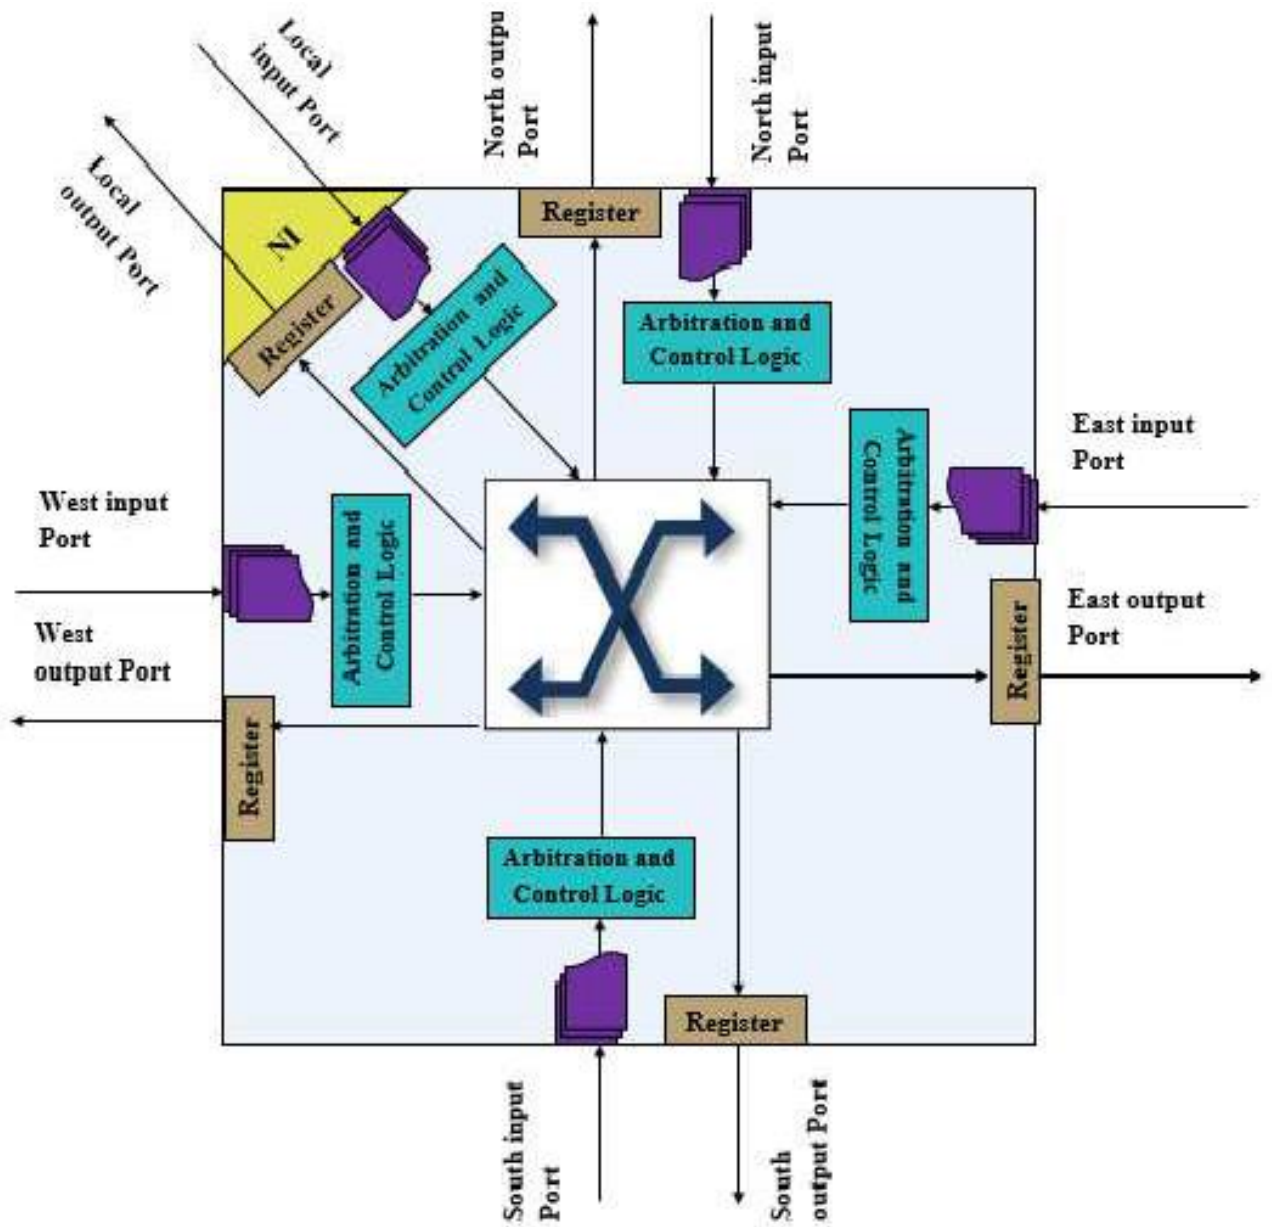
Local input Port

Local output Port

North output Port

North input Port

NI

Register

Register

Arbitration and Control Logic

Arbitration and Control Logic

East input Port

Arbitration and Control Logic

West input Port

Arbitration and Control Logic

East output Port

West output Port

Register

Register

Arbitration and Control Logic

Register

South input Port

South output Port